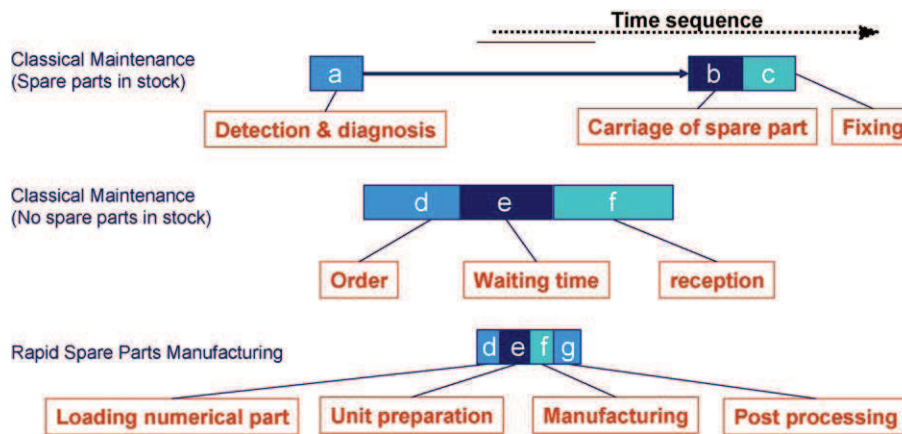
Time sequence

Classical Maintenance
(Spare parts in stock)

a

b c

Detection & diagnosis

Carriage of spare part

Fixing

Classical Maintenance
(No spare parts in stock)

d e f

Order

Waiting time

reception

Rapid Spare Parts Manufacturing

d e f g

Loading numerical part

Unit preparation

Manufacturing

Post processing